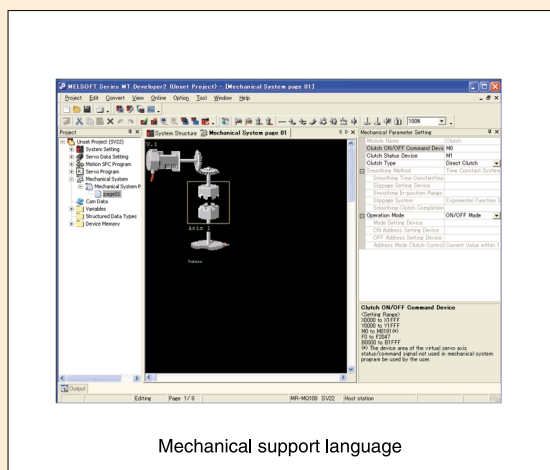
MELSOFT Series MT Developer2 (Unset Project) - [Mechanical System page 01]

Project Edit Convert View Online Option Tool Window Help

100%

Project

Unset Project (SV22)
System Setting
Servo Data Setting
Motion SFC Program
Servo Program
Mechanical System
Mechanical System P
page01
Cam Data
Variables
Structured Data Types
Device Memory

System Structure
Mechanical System page 01

V.1

Axis 1

Mechanical Parameter Setting

| | |
|---|---|
| Module Name | Clutch |
| Clutch ON/OFF Command Devic | M0 |
| Clutch Status Device | M1 |
| Clutch Type | Direct Clutch |
| Smoothing Method | Time Constant System |
| Smoothing Time Constant(ms) | |
| Slippage Setting Device | |
| Smoothing In-position Range | |
| Slippage System | Exponential Function |
| Smoothing Clutch Completion | |
| Operation Mode | ON/OFF Mode |
| Mode Setting Device | |
| ON Address Setting Device | |
| OFF Address Setting Device | |
| Address Mode Clutch Control | Current Value within 1 |

Clutch ON/OFF Command Device
(Setting Range)
X0000 to X1FFF
Y0000 to Y1FFF
M0 to M8191 (*)
F0 to F2047
B0000 to B1FFF
(*): The device area of the virtual servo axis status/command signal not used in mechanical system program be used by the user.

Output

Editing Page 1/8 MR-MQ100 SV22 Host station

Mechanical support language